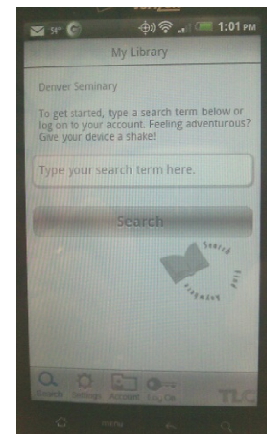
1:01 PM

My Library

Denver Seminary

To get started, type a search term below or log on to your account. Feeling adventurous? Give your device a shake!

Type your search term here.

Search

Search Find Anything

Search Settings Account Log On

TLC